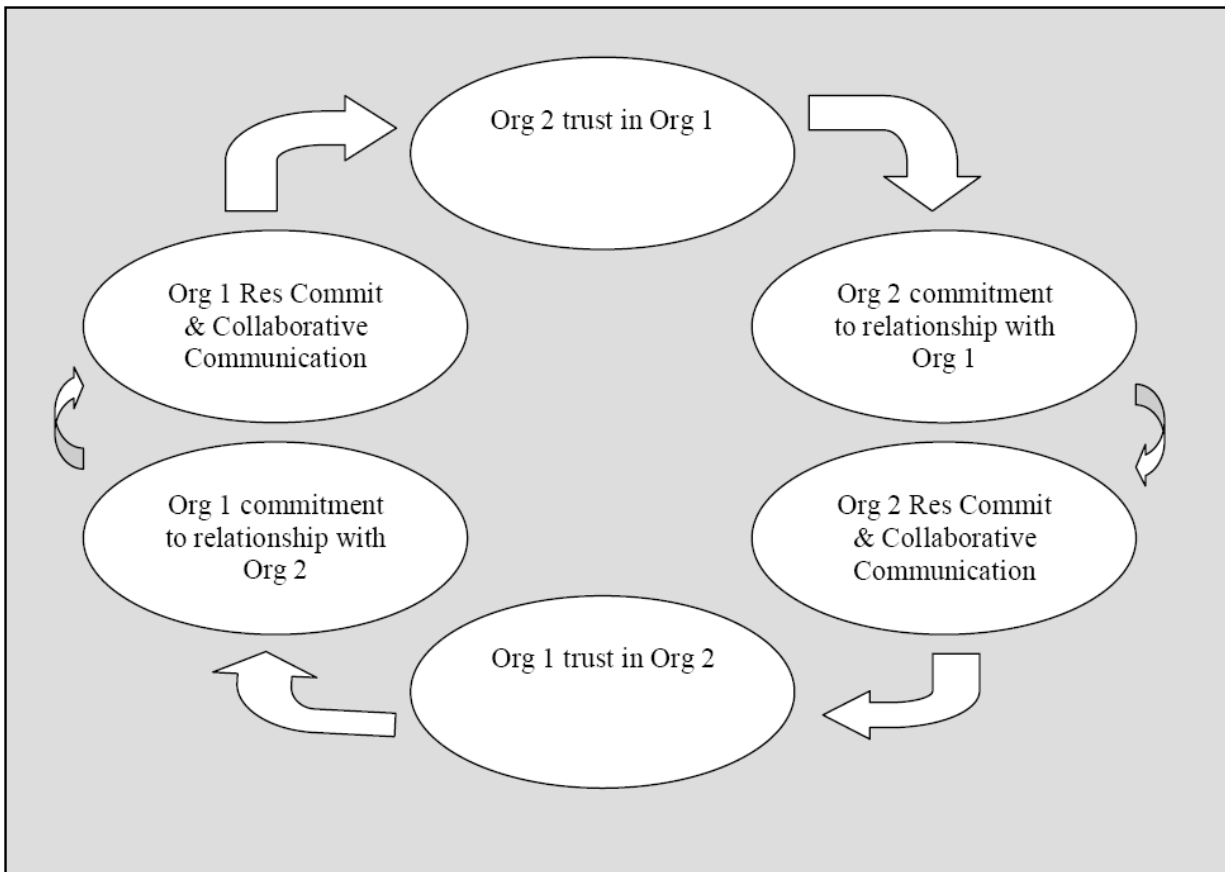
Org 2 trust in Org 1

Org 2 commitment to relationship with Org 1

Org 2 Res Commit & Collaborative Communication

Org 1 trust in Org 2

Org 1 commitment to relationship with Org 2

Org 1 Res Commit & Collaborative Communication